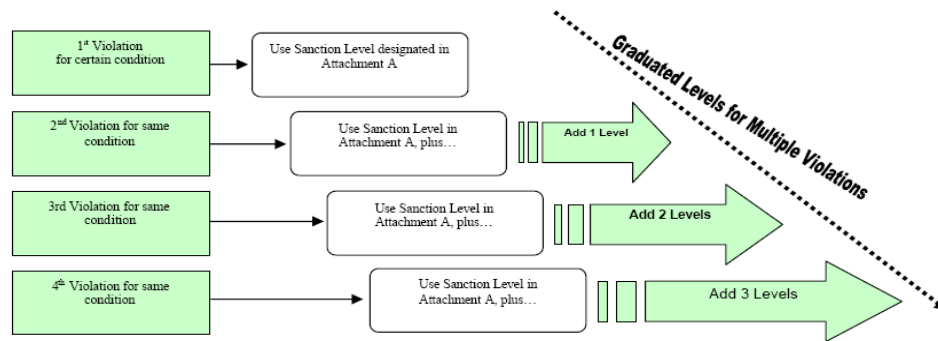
$1^{st}$ Violation for certain condition

Use Sanction Level designated in Attachment A

$2^{nd}$ Violation for same condition

Use Sanction Level in Attachment A, plus…

Add 1 Level

3rd Violation for same condition

Use Sanction Level in Attachment A, plus…

Add 2 Levels

$4^{th}$ Violation for same condition

Use Sanction Level in Attachment A, plus…

Add 3 Levels

Graduated Levels for Multiple Violations